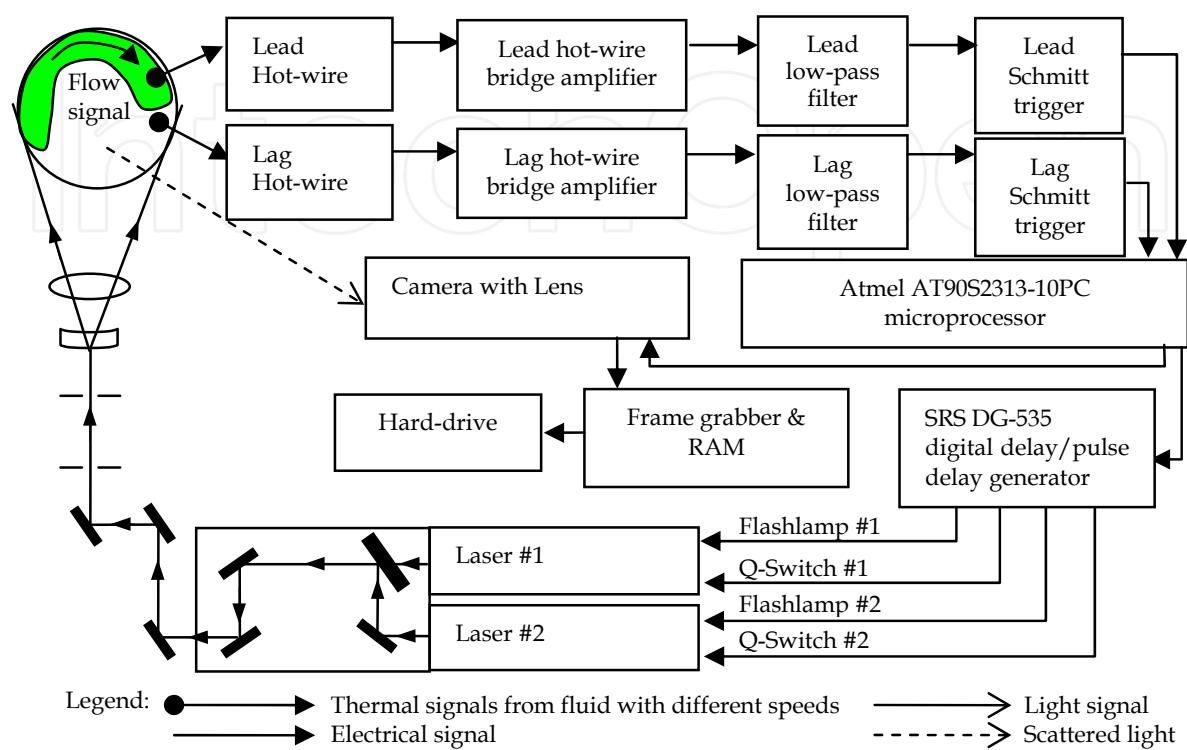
Flow signal

Lead Hot-wire

Lead hot-wire bridge amplifier

Lead low-pass filter

Lead Schmitt trigger

Lag Hot-wire

Lag hot-wire bridge amplifier

Lag low-pass filter

Lag Schmitt trigger

Camera with Lens

Atmel AT90S2313-10PC microprocessor

Hard-drive

Frame grabber & RAM

SRS DG-535 digital delay/pulse delay generator

Flashlamp #1

Laser #1

Q-Switch #1

Flashlamp #2

Laser #2

Q-Switch #2

Legend: Thermal signals from fluid with different speeds
Electrical signal
Light signal
Scattered light